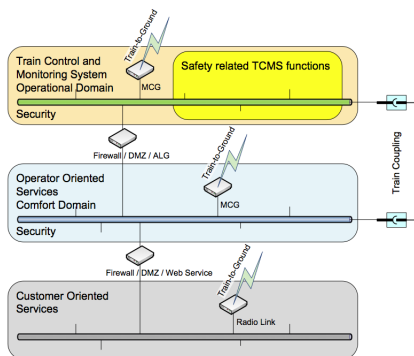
Train Control and Monitoring System Operational Domain

Train-to-Ground

MCG

Safety related TCMS functions

Security

Firewall / DMZ / ALG

Operator Oriented Services Comfort Domain

Train-to-Ground

MCG

Security

Train Coupling

Firewall / DMZ / Web Service

Customer Oriented Services

Train-to-Ground

Radio Link